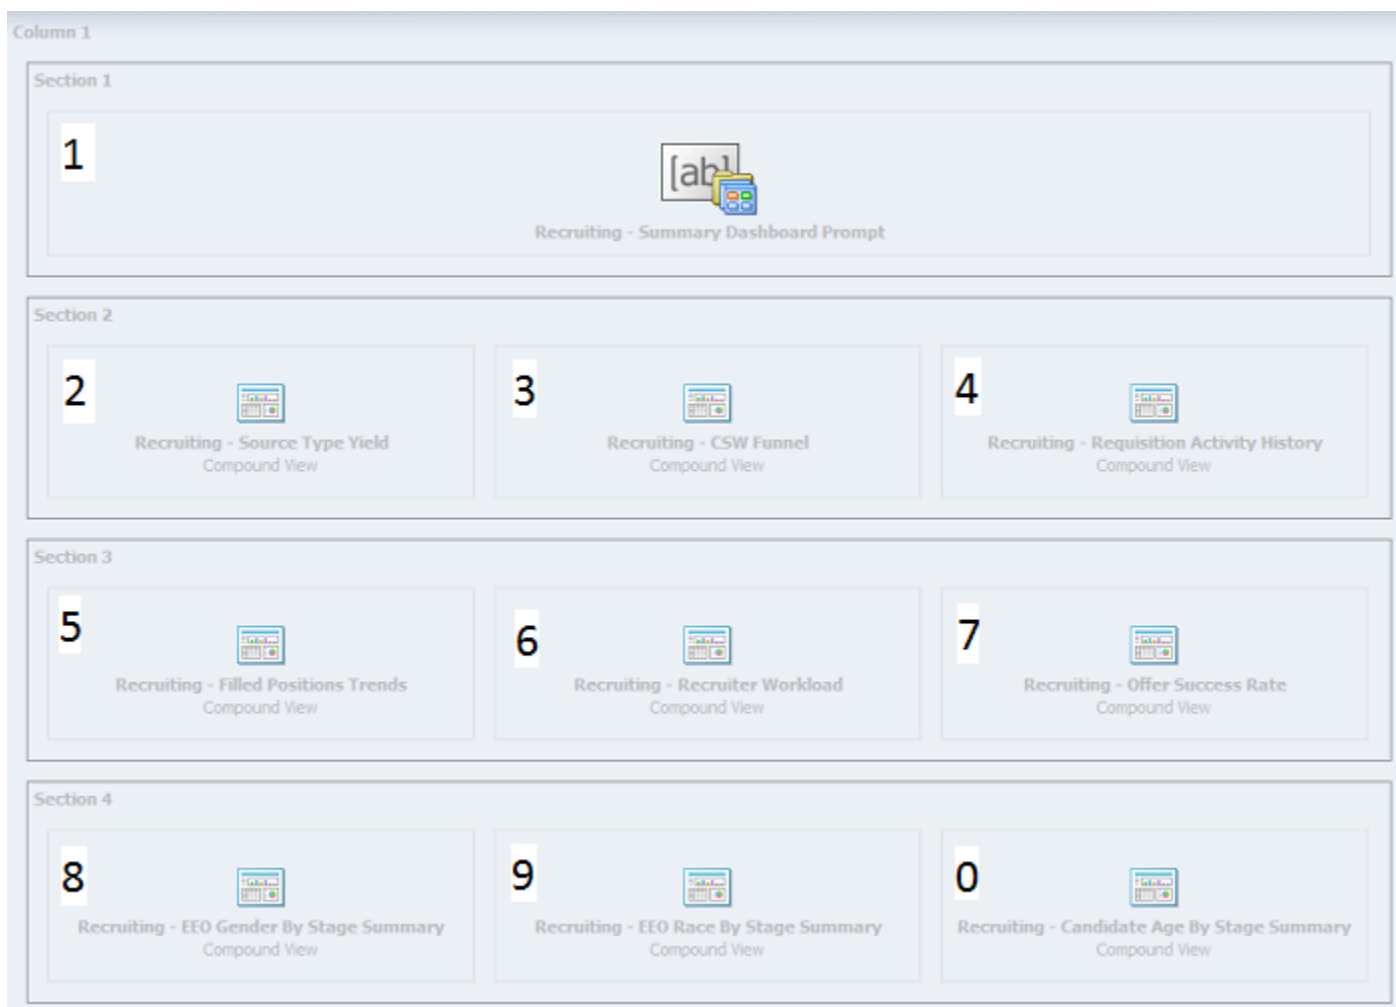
Column 1

Section 1

1

[ab]

Recruiting - Summary Dashboard Prompt

Section 2

2

Recruiting - Source Type Yield
Compound View

3

Recruiting - CSW Funnel
Compound View

4

Recruiting - Requisition Activity History
Compound View

Section 3

5

Recruiting - Filled Positions Trends
Compound View

6

Recruiting - Recruiter Workload
Compound View

7

Recruiting - Offer Success Rate
Compound View

Section 4

8

Recruiting - EEO Gender By Stage Summary
Compound View

9

Recruiting - EEO Race By Stage Summary
Compound View

0

Recruiting - Candidate Age By Stage Summary
Compound View